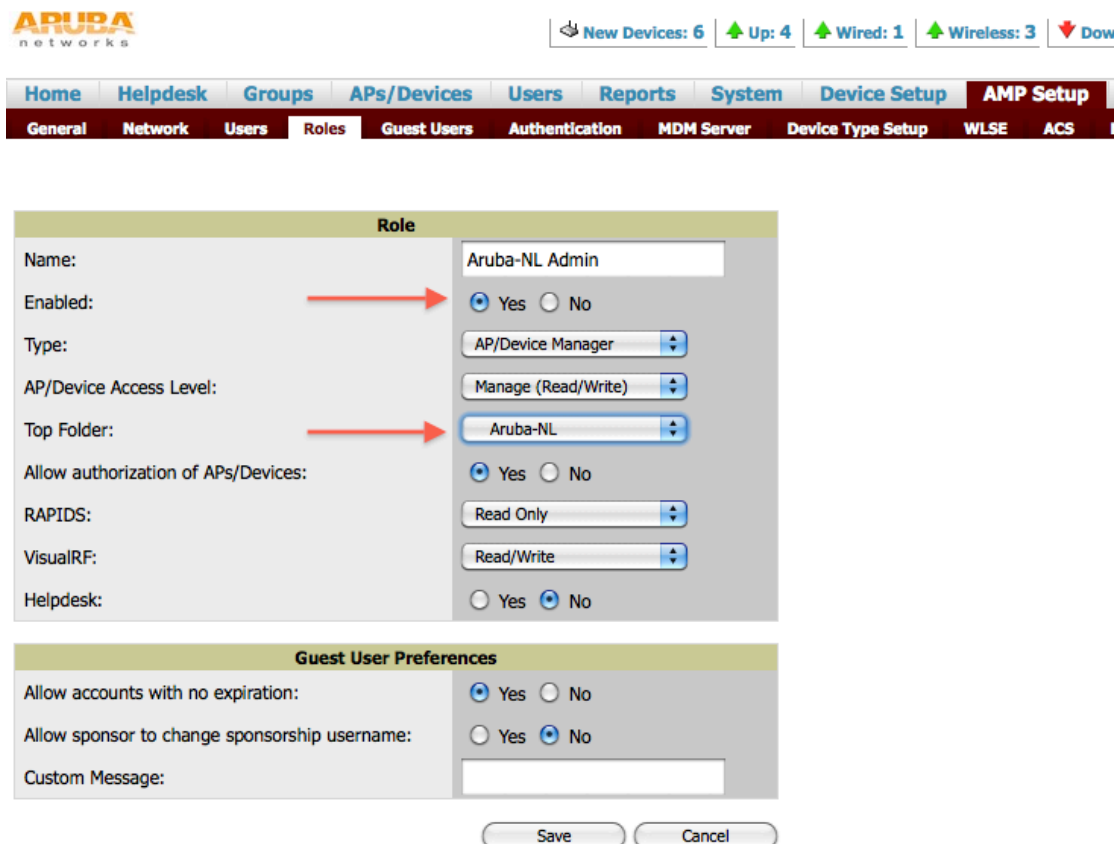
ARUBA
networks

New Devices: 6 | Up: 4 | Wired: 1 | Wireless: 3 | Dow

Home | Helpdesk | Groups | APs/Devices | Users | Reports | System | Device Setup | AMP Setup

General | Network | Users | Roles | Guest Users | Authentication | MDM Server | Device Type Setup | WLSE | ACS

| Role | |
|---|---|
| Name: | Aruba-NL Admin |
| Enabled: | Yes No |
| Type: | AP/Device Manager |
| AP/Device Access Level: | Manage (Read/Write) |
| Top Folder: | Aruba-NL |
| Allow authorization of APs/Devices: | Yes No |
| RAPIDS: | Read Only |
| VisualRF: | Read/Write |
| Helpdesk: | Yes No |

| Guest User Preferences | |
|---|---|
| Allow accounts with no expiration: | Yes No |
| Allow sponsor to change sponsorship username: | Yes No |
| Custom Message: | |

Save | Cancel